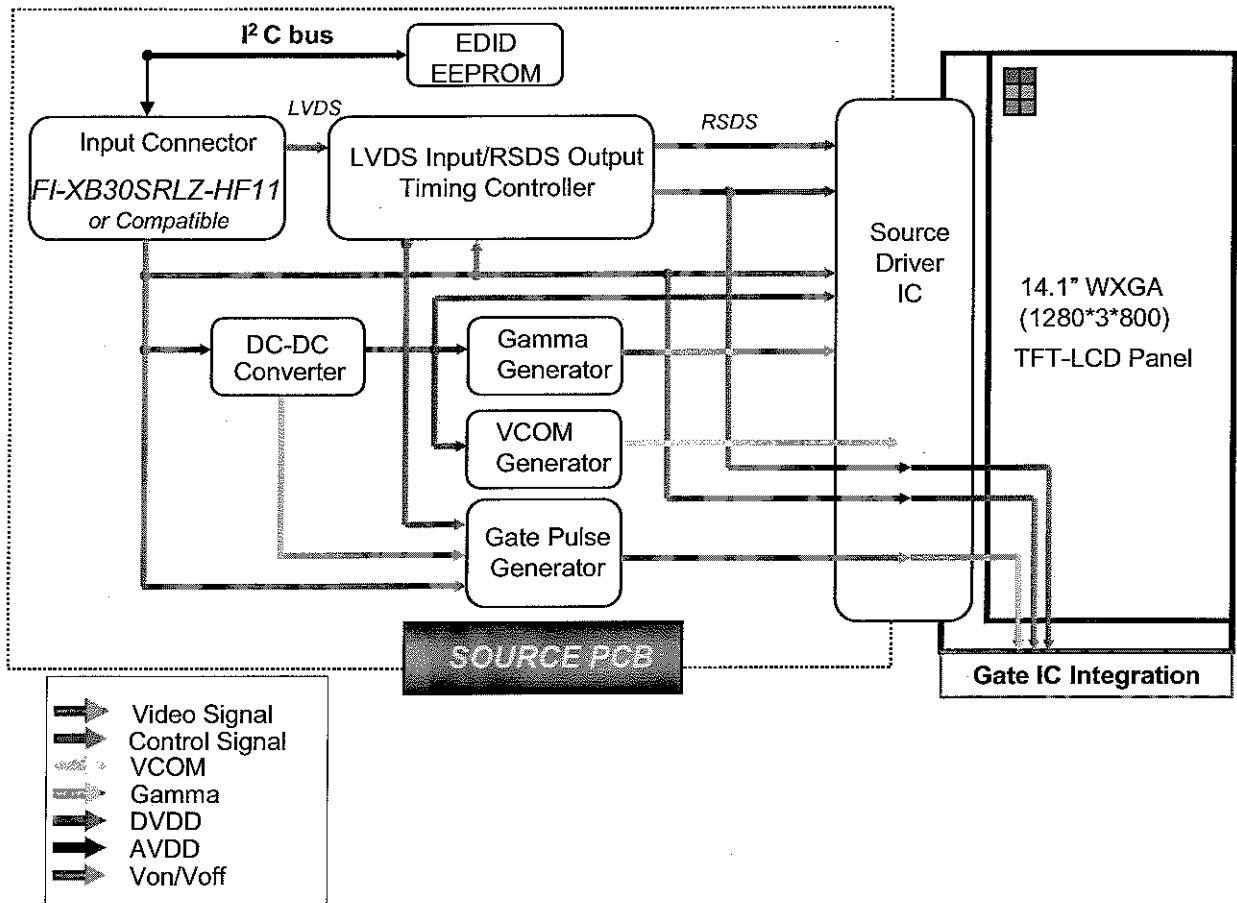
$I^2C$ bus

EDID EEPROM

LVDS

Input Connector

FI-XB30SRLZ-HF11

or Compatible

LVDS Input/RSDS Output Timing Controller

RSDS

Source Driver IC

14.1" WXGA (1280*3*800) TFT-LCD Panel

DC-DC Converter

Gamma Generator

VCOM Generator

Gate Pulse Generator

SOURCE PCB

Gate IC Integration

Video Signal
Control Signal
VCOM
Gamma
DVDD
AVDD
Von/Voff